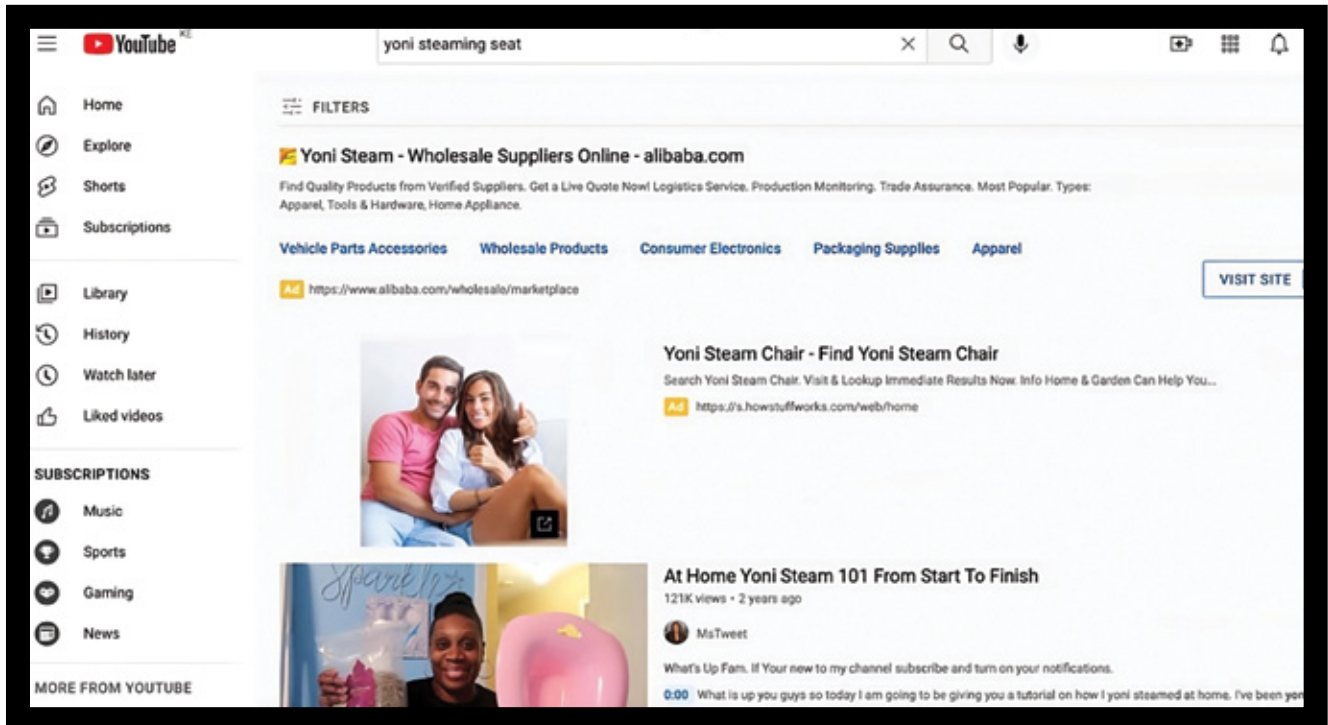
YouTube KE

yoni steaming seat

Home
Explore
Shorts
Subscriptions
Library
History
Watch later
Liked videos
SUBSCRIPTIONS
Music
Sports
Gaming
News
MORE FROM YOUTUBE

FILTERS

Yoni Steam - Wholesale Suppliers Online - alibaba.com

Find Quality Products from Verified Suppliers. Get a Live Quote Now! Logistics Service. Production Monitoring. Trade Assurance. Most Popular. Types: Apparel, Tools & Hardware, Home Appliance.

Vehicle Parts Accessories   Wholesale Products   Consumer Electronics   Packaging Supplies   Apparel

Ad https://www.alibaba.com/wholesale/marketplace

VISIT SITE

Yoni Steam Chair - Find Yoni Steam Chair

Search Yoni Steam Chair. Visit & Lookup Immediate Results Now. Info Home & Garden Can Help You...

Ad https://s.howstuffworks.com/web/home

At Home Yoni Steam 101 From Start To Finish

121K views • 2 years ago

MsTweet

What's Up Fam. If Your new to my channel subscribe and turn on your notifications.

0:00 What is up you guys so today I am going to be giving you a tutorial on how I yoni steamed at home. I've been yo

Sparkle